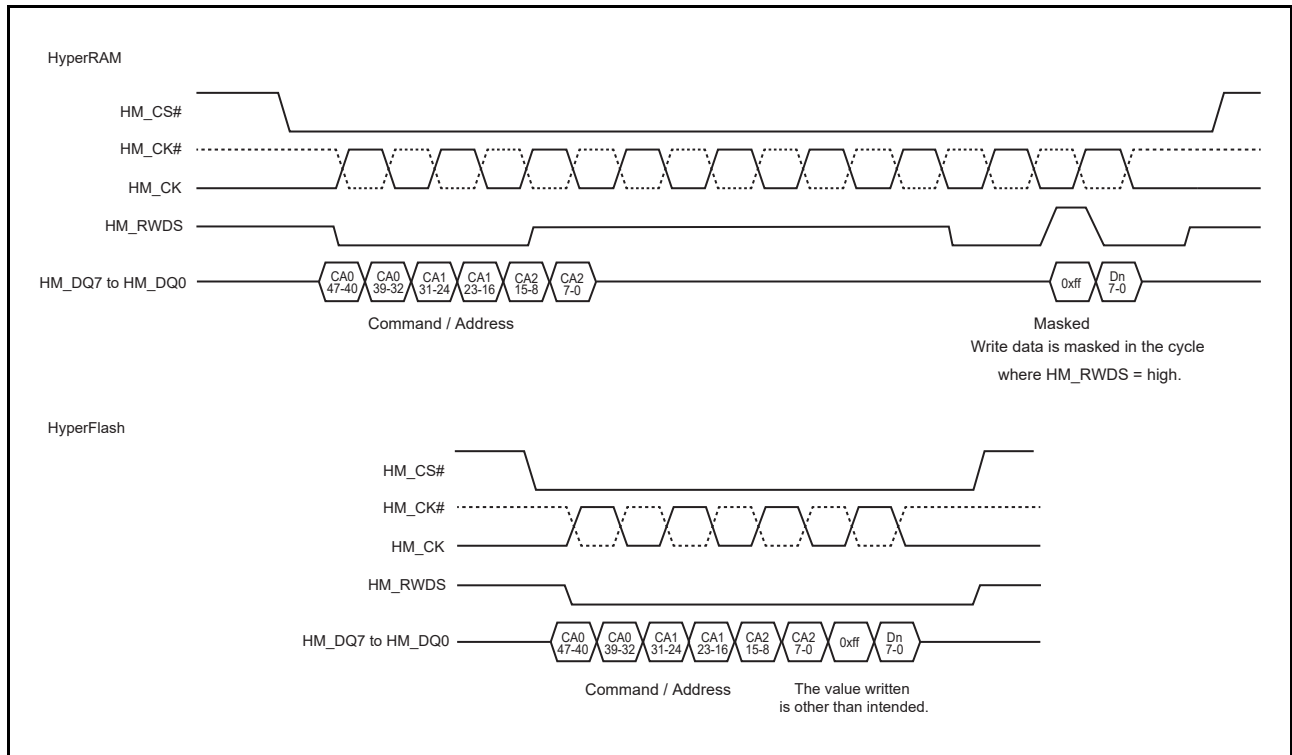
HyperRAM

HM_CS#

HM_CK#

HM_CK

HM_RWDS

HM_DQ7 to HM_DQ0

CA0 47-40 CA0 39-32 CA1 31-24 CA1 23-16 CA2 15-8 CA2 7-0

0xff Dn 7-0

Command / Address

Masked
Write data is masked in the cycle where HM_RWDS = high.

HyperFlash

HM_CS#

HM_CK#

HM_CK

HM_RWDS

HM_DQ7 to HM_DQ0

CA0 47-40 CA0 39-32 CA1 31-24 CA1 23-16 CA2 15-8 CA2 7-0 0xff Dn 7-0

Command / Address

The value written is other than intended.